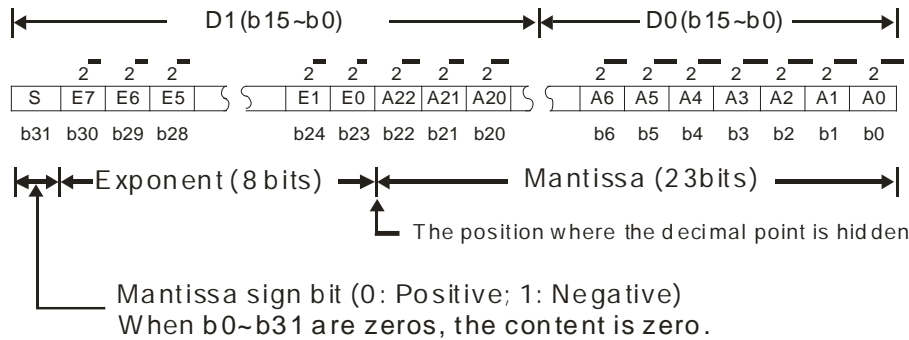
D1(b15~b0) D0(b15~b0)

| S | $2^{7}$ E7 | $2^{6}$ E6 | $2^{5}$ E5 | | | $2^{1}$ E1 | $2^{0}$ E0 | $2^{-1}$ A22 | $2^{-2}$ A21 | $2^{-3}$ A20 | | | $2^{-17}$ A6 | $2^{-18}$ A5 | $2^{-19}$ A4 | $2^{-20}$ A3 | $2^{-21}$ A2 | $2^{-22}$ A1 | $2^{-23}$ A0 |
|---|---|---|---|---|---|---|---|---|---|---|---|---|---|---|---|---|---|---|---|
| b31 | b30 | b29 | b28 | | | b24 | b23 | b22 | b21 | b20 | | | b6 | b5 | b4 | b3 | b2 | b1 | b0 |

Exponent (8 bits) Mantissa (23bits)

The position where the decimal point is hidden

Mantissa sign bit (0: Positive; 1: Negative)
When b0~b31 are zeros, the content is zero.